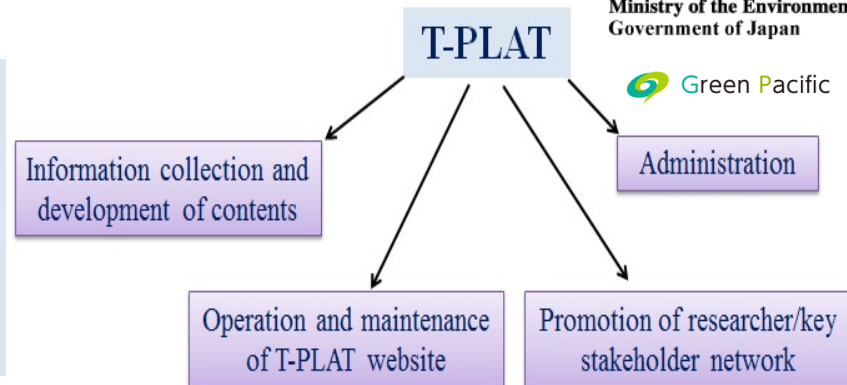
T-PLAT

Ministry of the Environmen
Government of Japan

Green Pacific

Information collection and development of contents

Administration

Operation and maintenance of T-PLAT website

Promotion of researcher/key stakeholder network